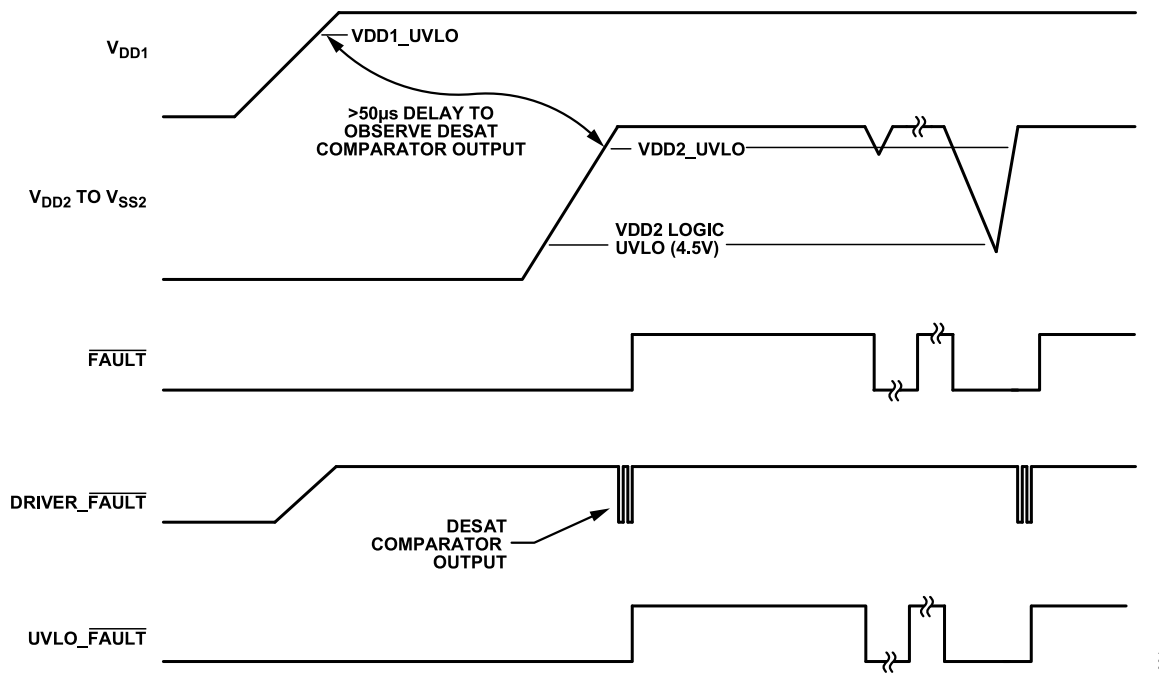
$V_{DD1}$

VDD1_UVLO

>50µs DELAY TO OBSERVE DESAT COMPARATOR OUTPUT

VDD2_UVLO

$V_{DD2}$ TO $V_{SS2}$

VDD2 LOGIC UVLO (4.5V)

$\overline{\text{FAULT}}$

DRIVER_$\overline{\text{FAULT}}$

DESAT COMPARATOR OUTPUT

UVLO_$\overline{\text{FAULT}}$